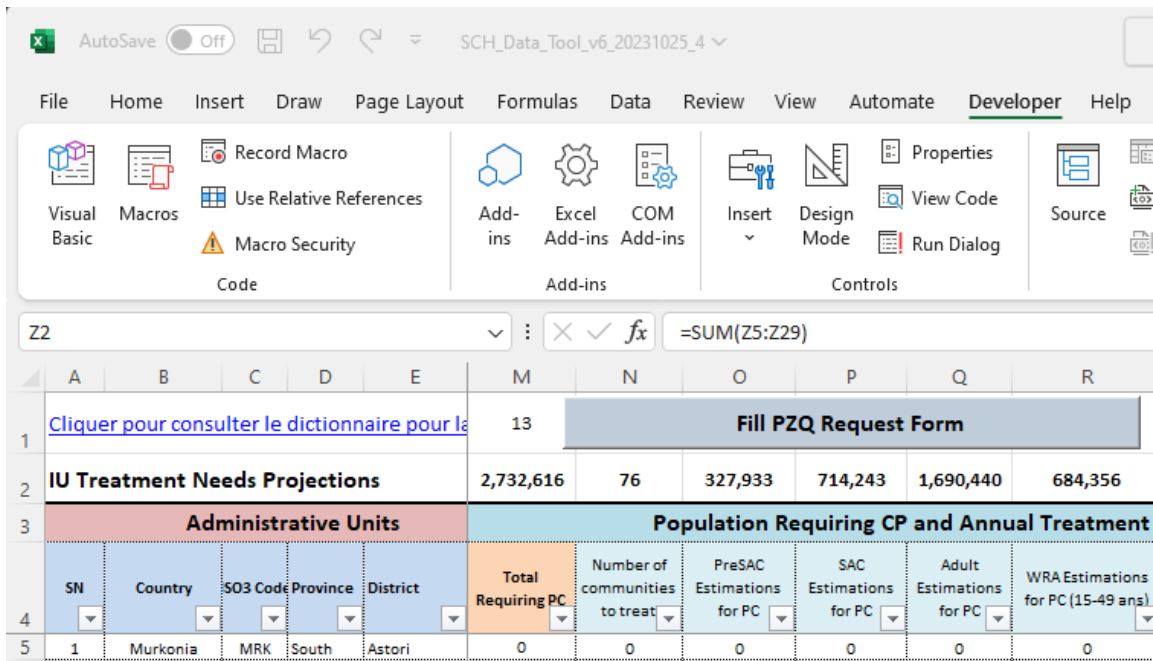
AutoSave Off SCH_Data_Tool_v6_20231025_4

File Home Insert Draw Page Layout Formulas Data Review View Automate Developer Help

Visual Basic Macros Record Macro Use Relative References Macro Security Code

Add-ins Excel Add-ins COM Add-ins Add-ins

Insert Design Mode Properties View Code Run Dialog Controls

Source

Z2 =SUM(Z5:Z29)

| | A | B | C | D | E | M | N | O | P | Q | R |
|---|---|---|---|---|---|---|---|---|---|---|---|
| 1 | Cliquer pour consulter le dictionnaire pour la | | | | | 13 | Fill PZQ Request Form | | | | |
| 2 | IU Treatment Needs Projections | | | | | 2,732,616 | 76 | 327,933 | 714,243 | 1,690,440 | 684,356 |
| 3 | Administrative Units | | | | | Population Requiring CP and Annual Treatment | | | | | |
| 4 | SN | Country | SO3 Code | Province | District | Total Requiring PC | Number of communities to treat | PreSAC Estimations for PC | SAC Estimations for PC | Adult Estimations for PC | WRA Estimations for PC (15-49 ans) |
| 5 | 1 | Murkonia | MRK | South | Astori | 0 | 0 | 0 | 0 | 0 | 0 |